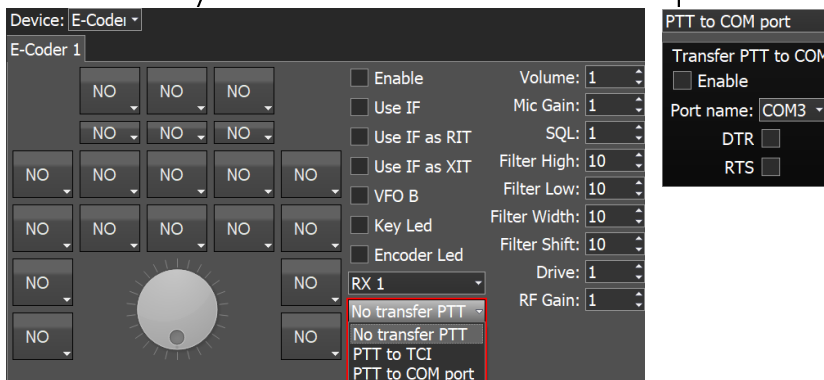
Device: E-Coder

E-Coder 1

NO NO NO

NO NO NO

NO NO NO NO NO

NO NO NO NO NO

NO NO

NO NO

Enable

Use IF

Use IF as RIT

Use IF as XIT

VFO B

Key Led

Encoder Led

RX 1

No transfer PTT

No transfer PTT

PTT to TCI

PTT to COM port

Volume: 1

Mic Gain: 1

SQL: 1

Filter High: 10

Filter Low: 10

Filter Width: 10

Filter Shift: 10

Drive: 1

RF Gain: 1

PTT to COM port

Transfer PTT to COM

Enable

Port name: COM3

DTR

RTS